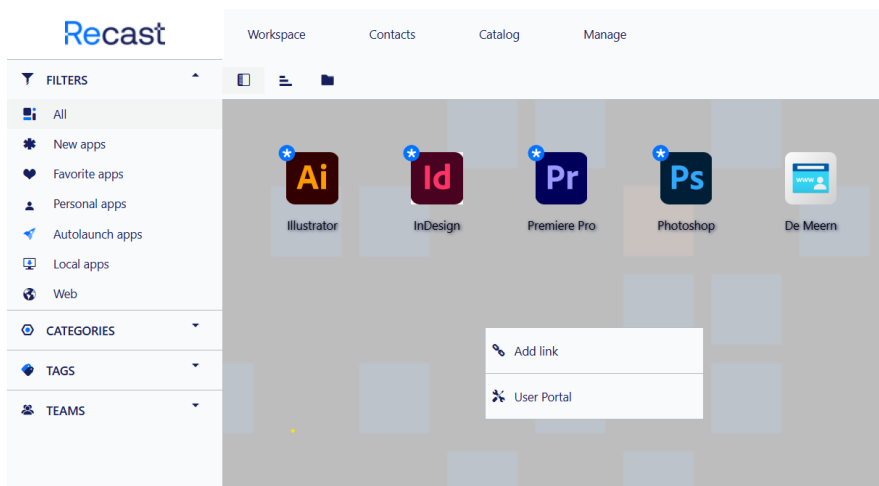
Recast

Workspace Contacts Catalog Manage

FILTERS

All

New apps

Favorite apps

Personal apps

Autolaunch apps

Local apps

Web

CATEGORIES

TAGS

TEAMS

Ai
Illustrator

Id
InDesign

Pr
Premiere Pro

Ps
Photoshop

www
De Meern

Add link

User Portal